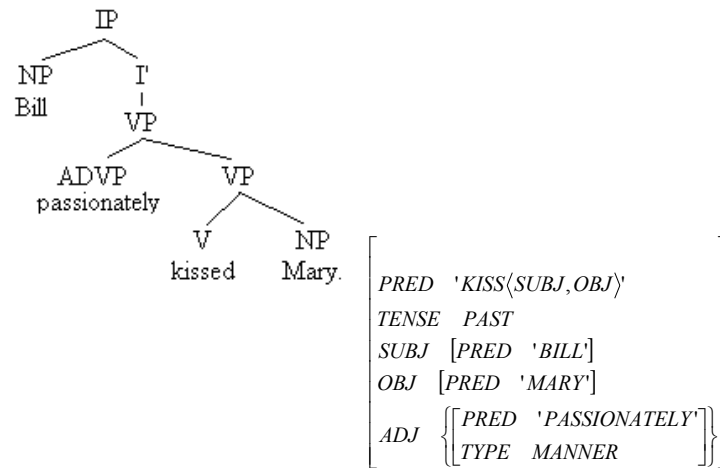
IP
NP
Bill
I'
VP
ADVP
passionately
VP
V
kissed
NP
Mary.

$\begin{bmatrix} PRED & 'KISS\langle SUBJ, OBJ\rangle' \\ TENSE & PAST \\ SUBJ & [PRED \quad 'BILL'] \\ OBJ & [PRED \quad 'MARY'] \\ ADJ & \left\{\begin{bmatrix} PRED & 'PASSIONATELY' \\ TYPE & MANNER \end{bmatrix}\right\} \end{bmatrix}$